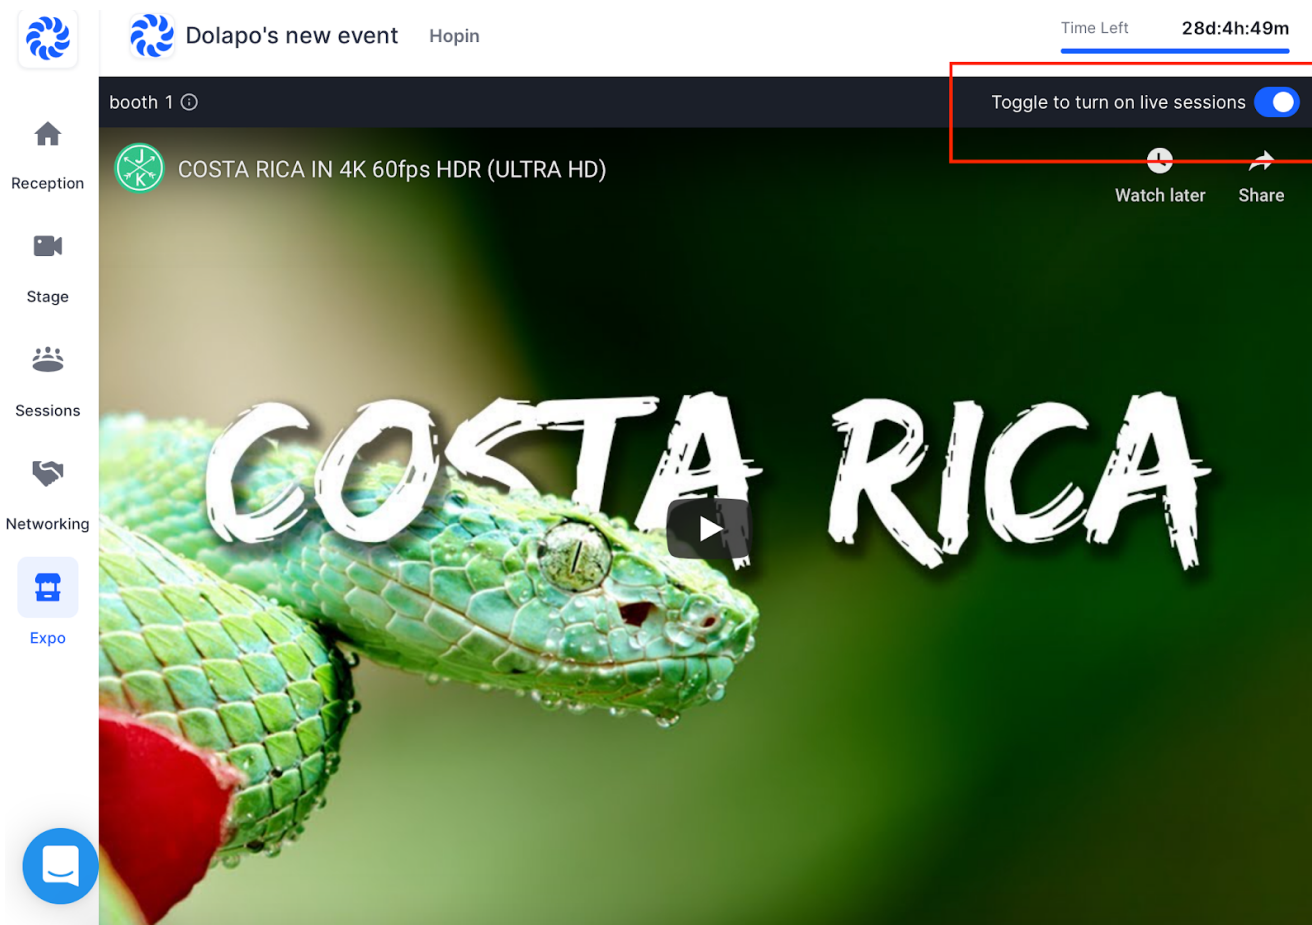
Dolapo's new event Hopin

Time Left 28d:4h:49m

Reception

Stage

Sessions

Networking

Expo

booth 1

Toggle to turn on live sessions

J K

COSTA RICA IN 4K 60fps HDR (ULTRA HD)

Watch later

Share

COSTA RICA